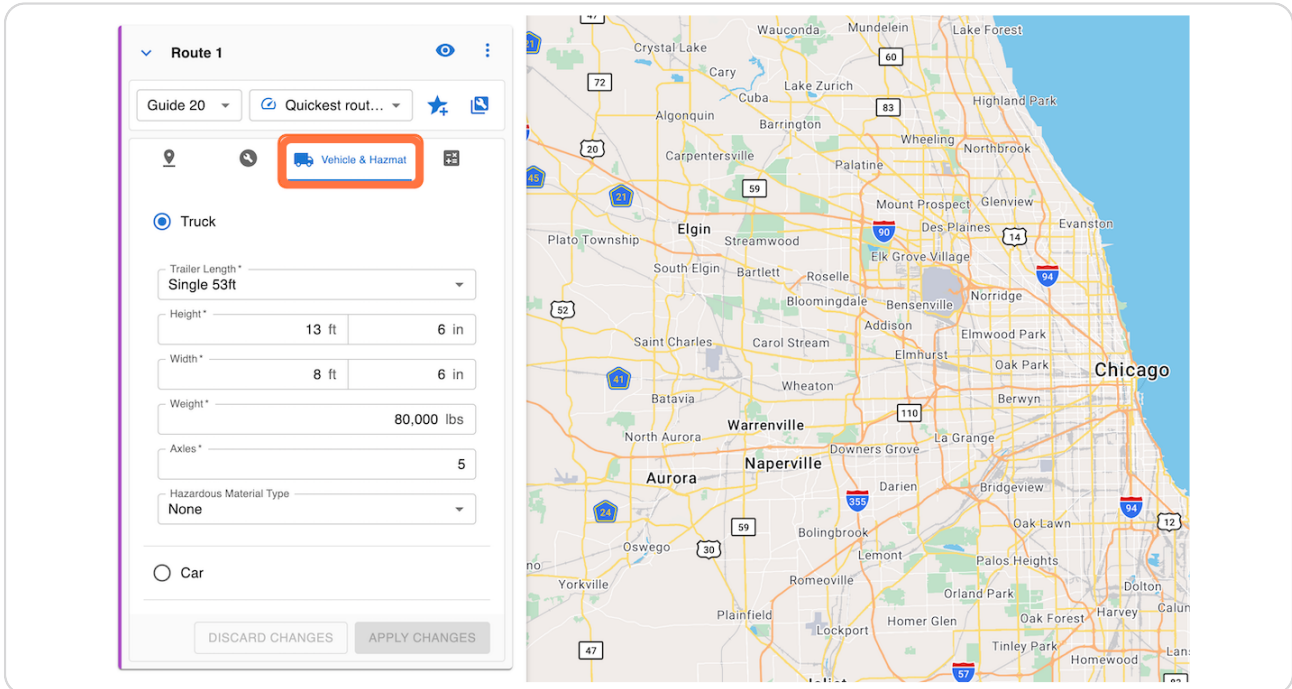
Route 1

Guide 20
Quickest rout...

Vehicle & Hazmat

Truck

Trailer Length*
Single 53ft

Height*
13 ft
6 in

Width*
8 ft
6 in

Weight*
80,000 lbs

Axles*
5

Hazardous Material Type
None

Car

DISCARD CHANGES
APPLY CHANGES

47
Wauconda
Mundelein
Lake Forest
Crystal Lake
60
72
Cary
Lake Zurich
Cuba
83
Highland Park
Algonquin
Barrington
Wheeling
20
Carpentersville
Palatine
Northbrook
45
59
21
Mount Prospect
Glenview
Elgin
90
Des Plaines
Evanston
Plato Township
Streamwood
14
Elk Grove Village
South Elgin
Bartlett
Roselle
94
Bloomingdale
Bensenville
Norridge
52
Addison
Elmwood Park
Saint Charles
Carol Stream
Elmhurst
Oak Park
Chicago
41
Wheaton
Batavia
Berwyn
110
Warrenville
North Aurora
La Grange
Downers Grove
Aurora
Naperville
Darien
Bridgeview
355
24
94
12
59
Oak Lawn
Oswego
30
Bolingbrook
Lemont
Palos Heights
Yorkville
Romeoville
Dolton
Orland Park
Plainfield
Oak Forest
Lockport
Homer Glen
Tinley Park
47
Homewood
57